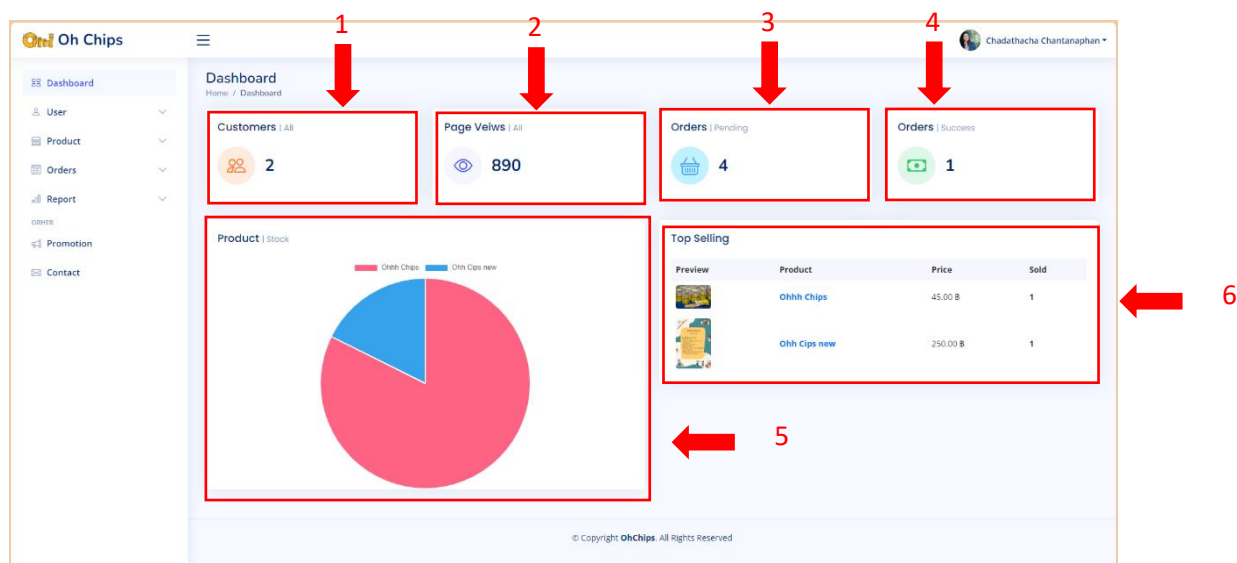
Oh! Oh Chips

Chadathacha Chantanaphan

Dashboard
User
Product
Orders
Report
OTHER
Promotion
Contact

Dashboard
Home / Dashboard

1
2
3
4

Customers | All
2

Page Veiws | All
890

Orders | Pending
4

Orders | Success
1

Product | Stock
Ohhh Chips
Ohh Cips new

5

Top Selling

| Preview | Product | Price | Sold |
|---|---|---|---|
| | Ohhh Chips | 45.00 B | 1 |
| | Ohh Cips new | 250.00 B | 1 |

6

© Copyright OhChips. All Rights Reserved